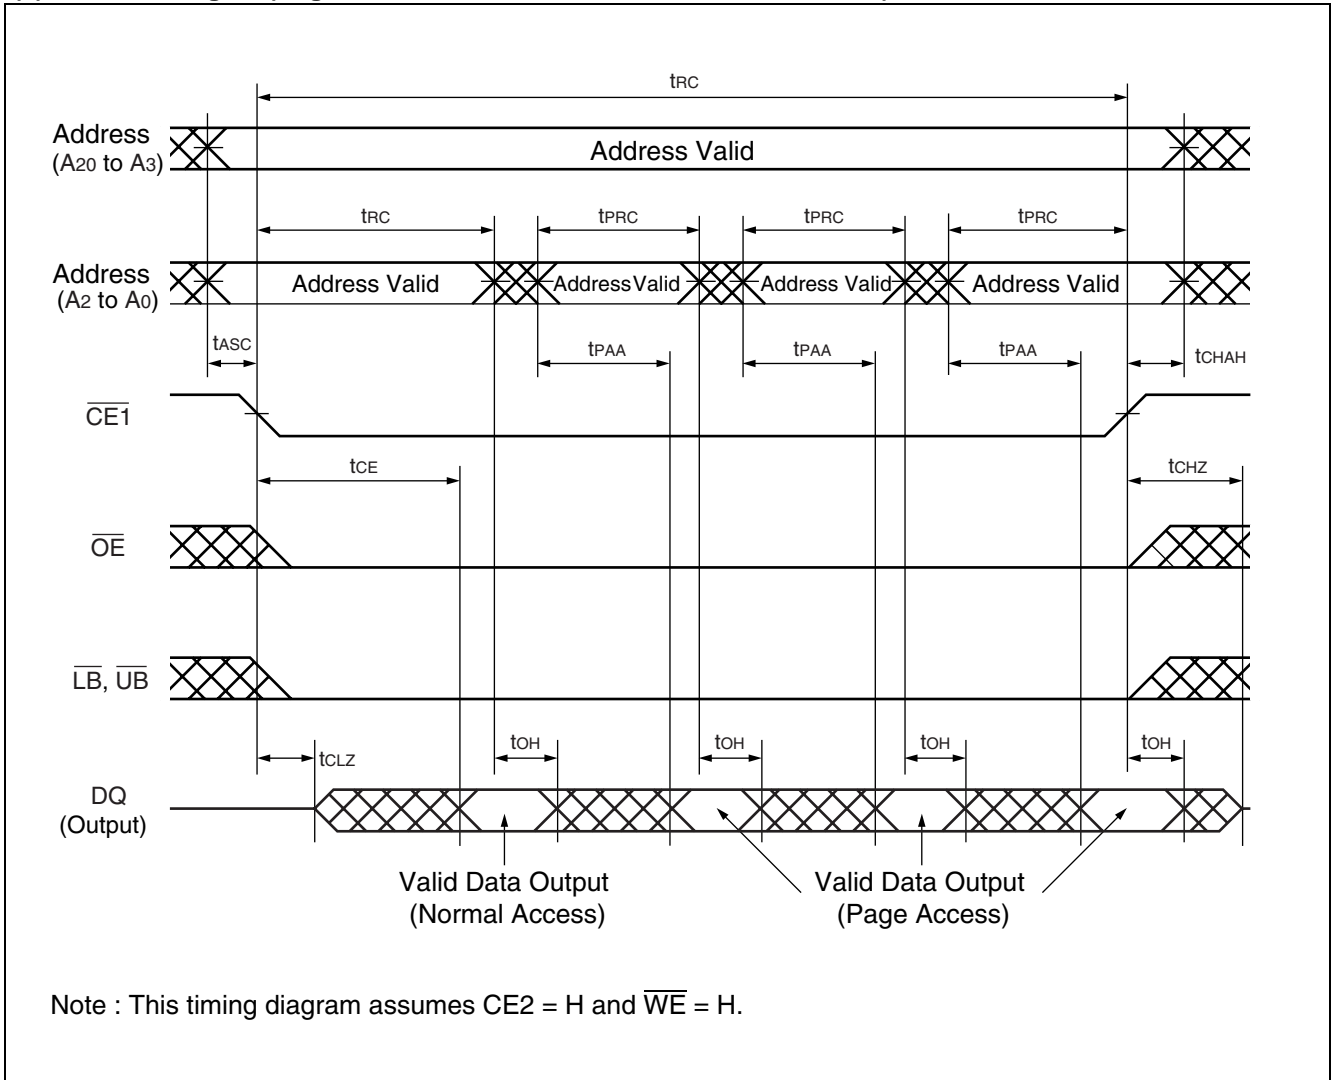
$t_{RC}$

Address ($A_{20}$ to $A_3$)

Address Valid

$t_{RC}$

$t_{PRC}$

$t_{PRC}$

$t_{PRC}$

Address ($A_2$ to $A_0$)

Address Valid

Address Valid

Address Valid

Address Valid

$t_{ASC}$

$t_{PAA}$

$t_{PAA}$

$t_{PAA}$

$t_{CHAH}$

$\overline{CE1}$

$t_{CE}$

$t_{CHZ}$

$\overline{OE}$

$\overline{LB}$, $\overline{UB}$

$t_{OH}$

$t_{OH}$

$t_{OH}$

$t_{OH}$

$t_{CLZ}$

DQ (Output)

Valid Data Output (Normal Access)

Valid Data Output (Page Access)

Note : This timing diagram assumes CE2 = H and $\overline{WE}$ = H.